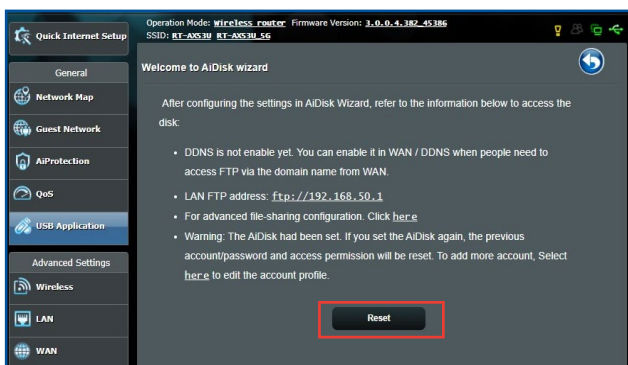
Quick Internet Setup

Operation Mode: Wireless router Firmware Version: 3.0.0.4.382_45386
SSID: RT-AX53U RT-AX53U_5G

General

Network Map

Guest Network

AiProtection

QoS

USB Application

Advanced Settings

Wireless

LAN

WAN

Welcome to AiDisk wizard

After configuring the settings in AiDisk Wizard, refer to the information below to access the disk:

- DDNS is not enable yet. You can enable it in WAN / DDNS when people need to access FTP via the domain name from WAN.
- LAN FTP address: ftp://192.168.50.1
- For advanced file-sharing configuration. Click here
- Warning: The AiDisk had been set. If you set the AiDisk again, the previous account/password and access permission will be reset. To add more account, Select here to edit the account profile.

Reset